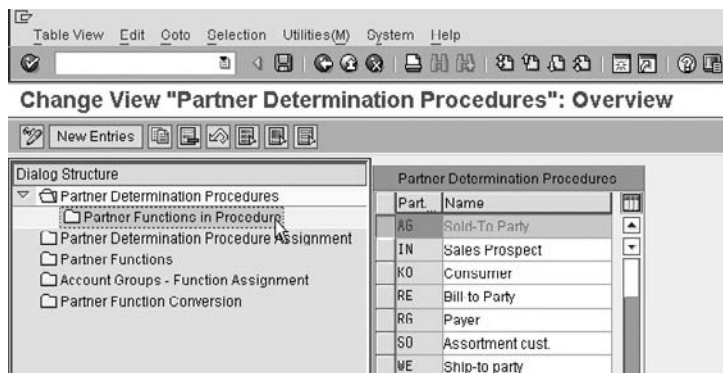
Table View Edit Goto Selection Utilities(M) System Help

Change View "Partner Determination Procedures": Overview

New Entries

Dialog Structure
Partner Determination Procedures
Partner Functions in Procedure
Partner Determination Procedure Assignment
Partner Functions
Account Groups - Function Assignment
Partner Function Conversion

Partner Determination Procedures

| Part. | Name |
|---|---|
| AG | Sold-To Party |
| IN | Sales Prospect |
| KO | Consumer |
| RE | Bill to Party |
| RG | Payer |
| SO | Assortment cust. |
| WE | Ship-to party |